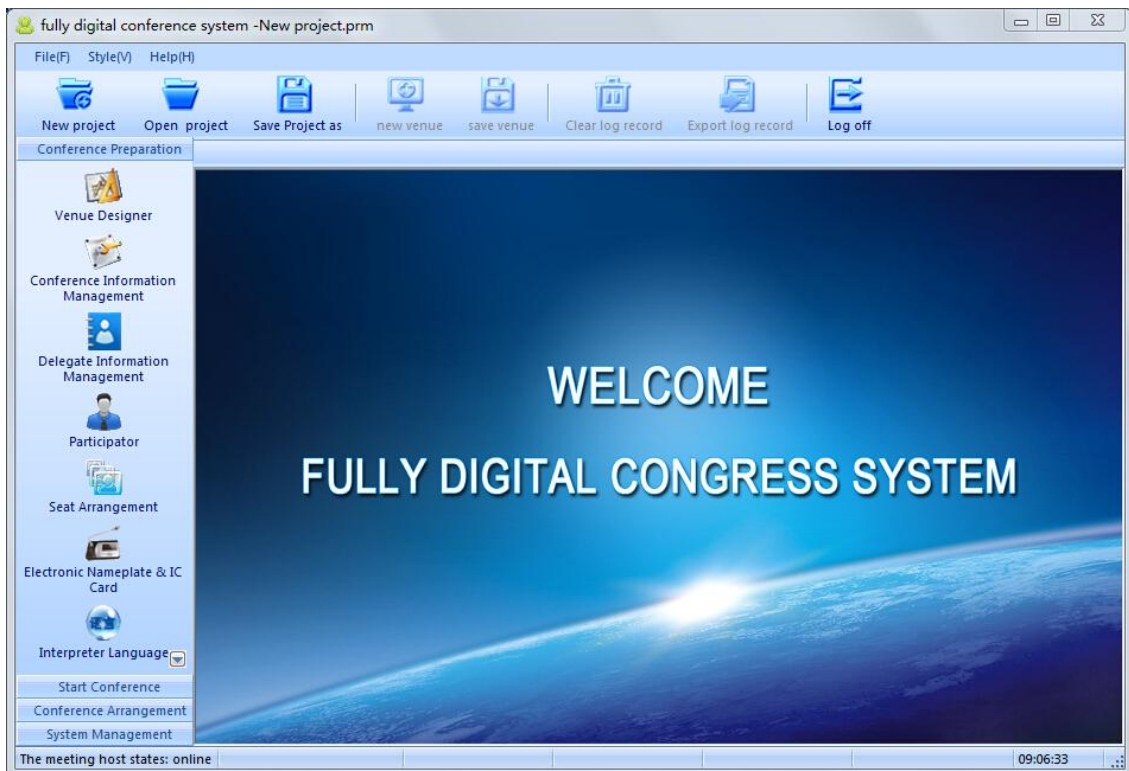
fully digital conference system -New project.prm

File(F) Style(V) Help(H)

New project Open project Save Project as new venue save venue Clear log record Export log record Log off

Conference Preparation

Venue Designer

Conference Information Management

Delegate Information Management

Participator

Seat Arrangement

Electronic Nameplate & IC Card

Interpreter Language

Start Conference

Conference Arrangement

System Management

WELCOME

FULLY DIGITAL CONGRESS SYSTEM

The meeting host states: online

09:06:33